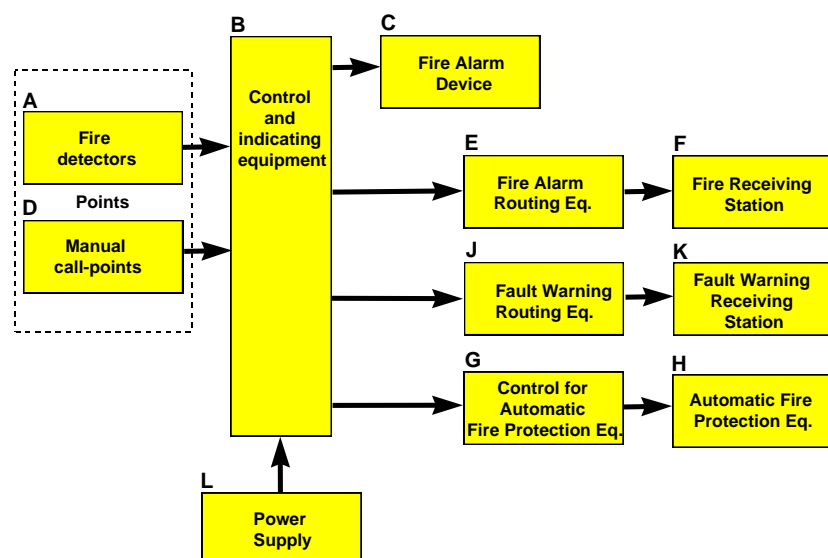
A
Fire detectors

Points

D
Manual call-points

B
Control and indicating equipment

C
Fire Alarm Device

E
Fire Alarm Routing Eq.

F
Fire Receiving Station

J
Fault Warning Routing Eq.

K
Fault Warning Receiving Station

G
Control for Automatic Fire Protection Eq.

H
Automatic Fire Protection Eq.

L
Power Supply